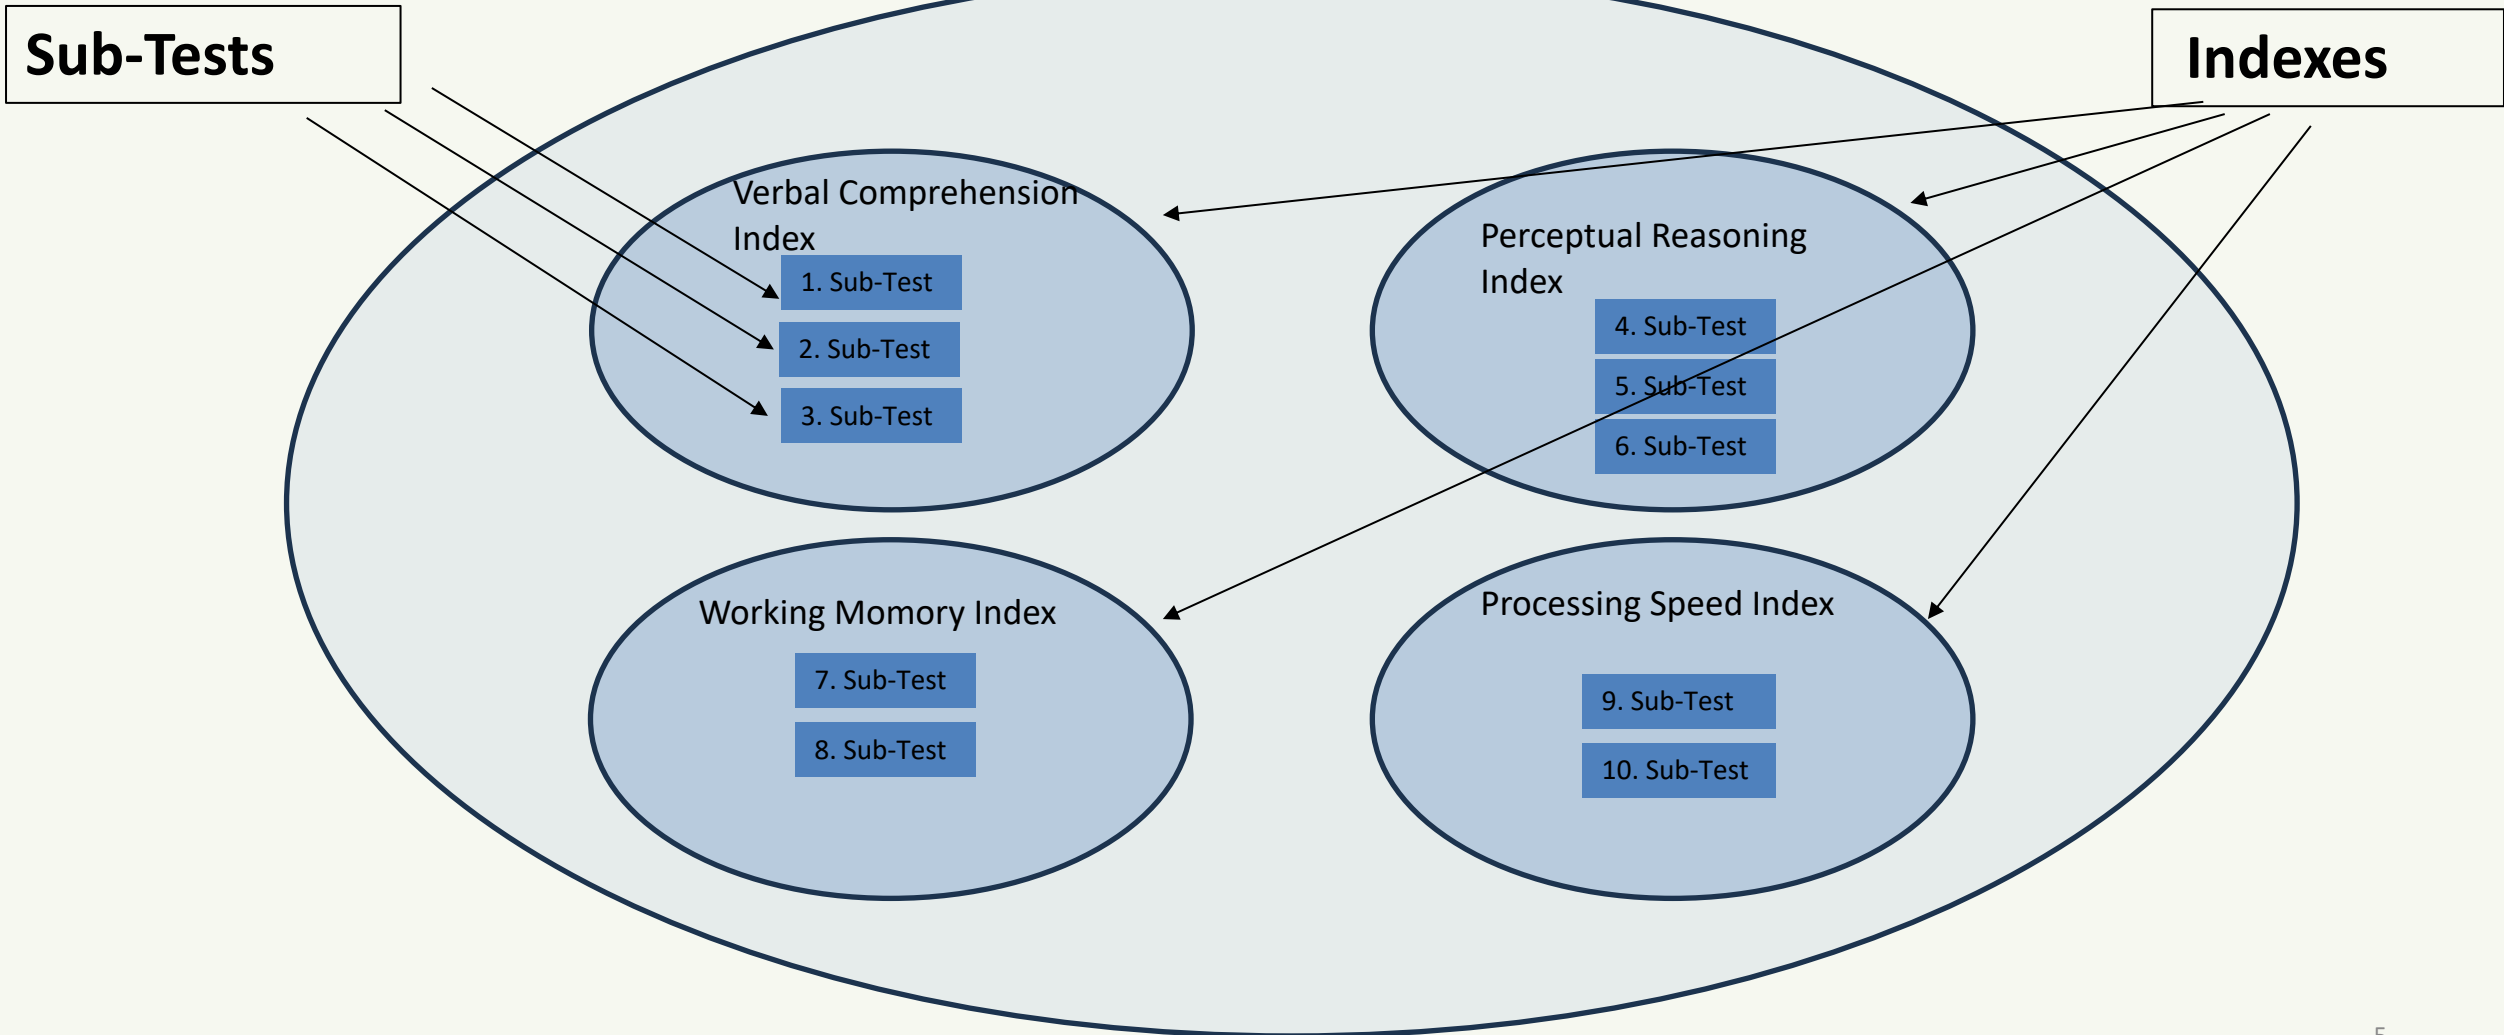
Sub-Tests

Indexes

Verbal Comprehension Index

1. Sub-Test

2. Sub-Test

3. Sub-Test

Perceptual Reasoning Index

4. Sub-Test

5. Sub-Test

6. Sub-Test

Working Momory Index

7. Sub-Test

8. Sub-Test

Processing Speed Index

9. Sub-Test

10. Sub-Test